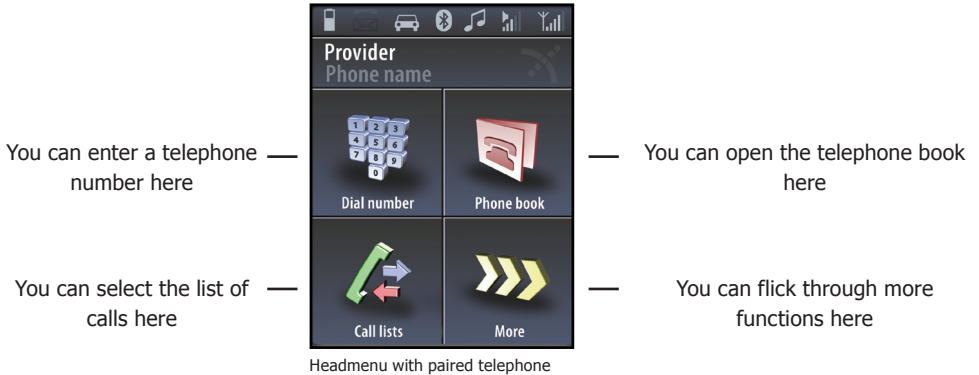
Provider
Phone name

You can enter a telephone number here

Dial number

Phone book

You can open the telephone book here

You can select the list of calls here

Call lists

More

You can flick through more functions here

Headmenu with paired telephone